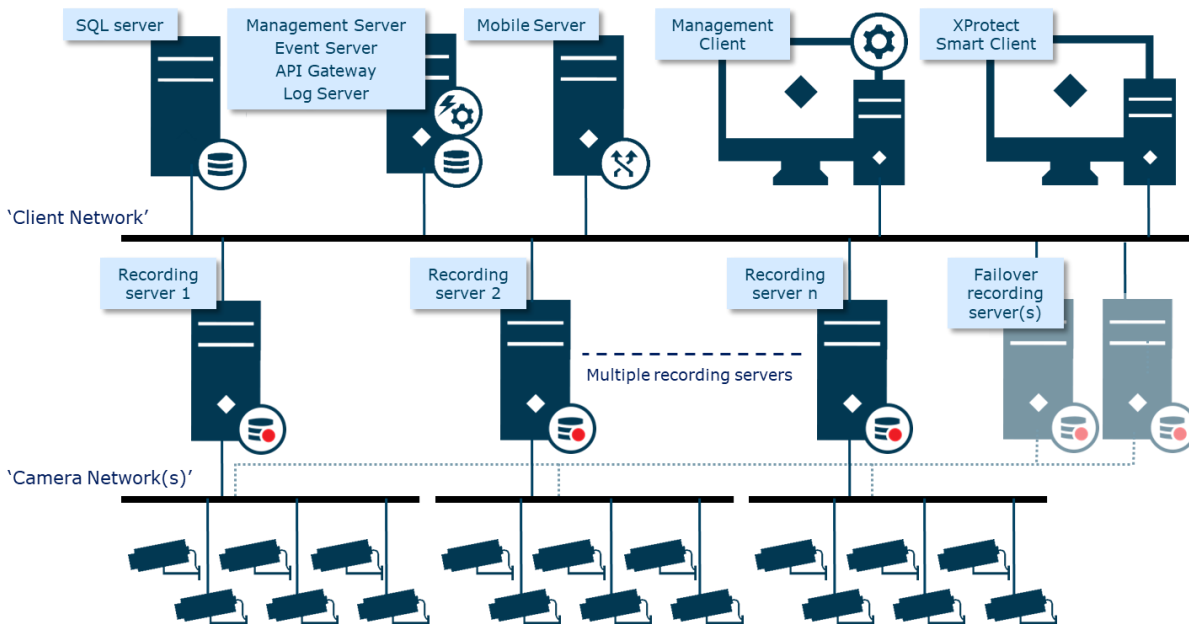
SQL server

Management Server
Event Server
API Gateway
Log Server

Mobile Server

Management Client

XProtect Smart Client

'Client Network'

Recording server 1

Recording server 2

Recording server n

Failover recording server(s)

Multiple recording servers

'Camera Network(s)'